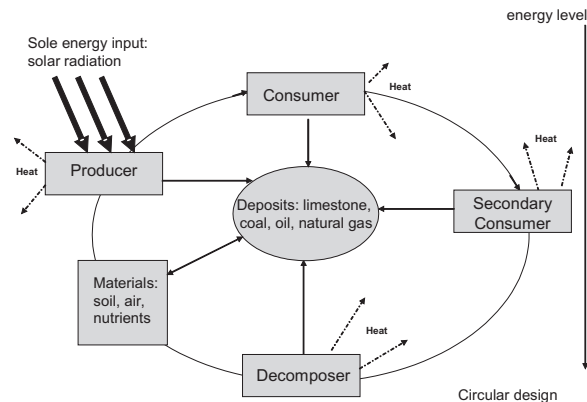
energy level

Sole energy input: solar radiation

Heat

Consumer

Heat

Heat

Producer

Deposits: limestone, coal, oil, natural gas

Heat

Secondary Consumer

Materials: soil, air, nutrients

Heat

Decomposer

Circular design